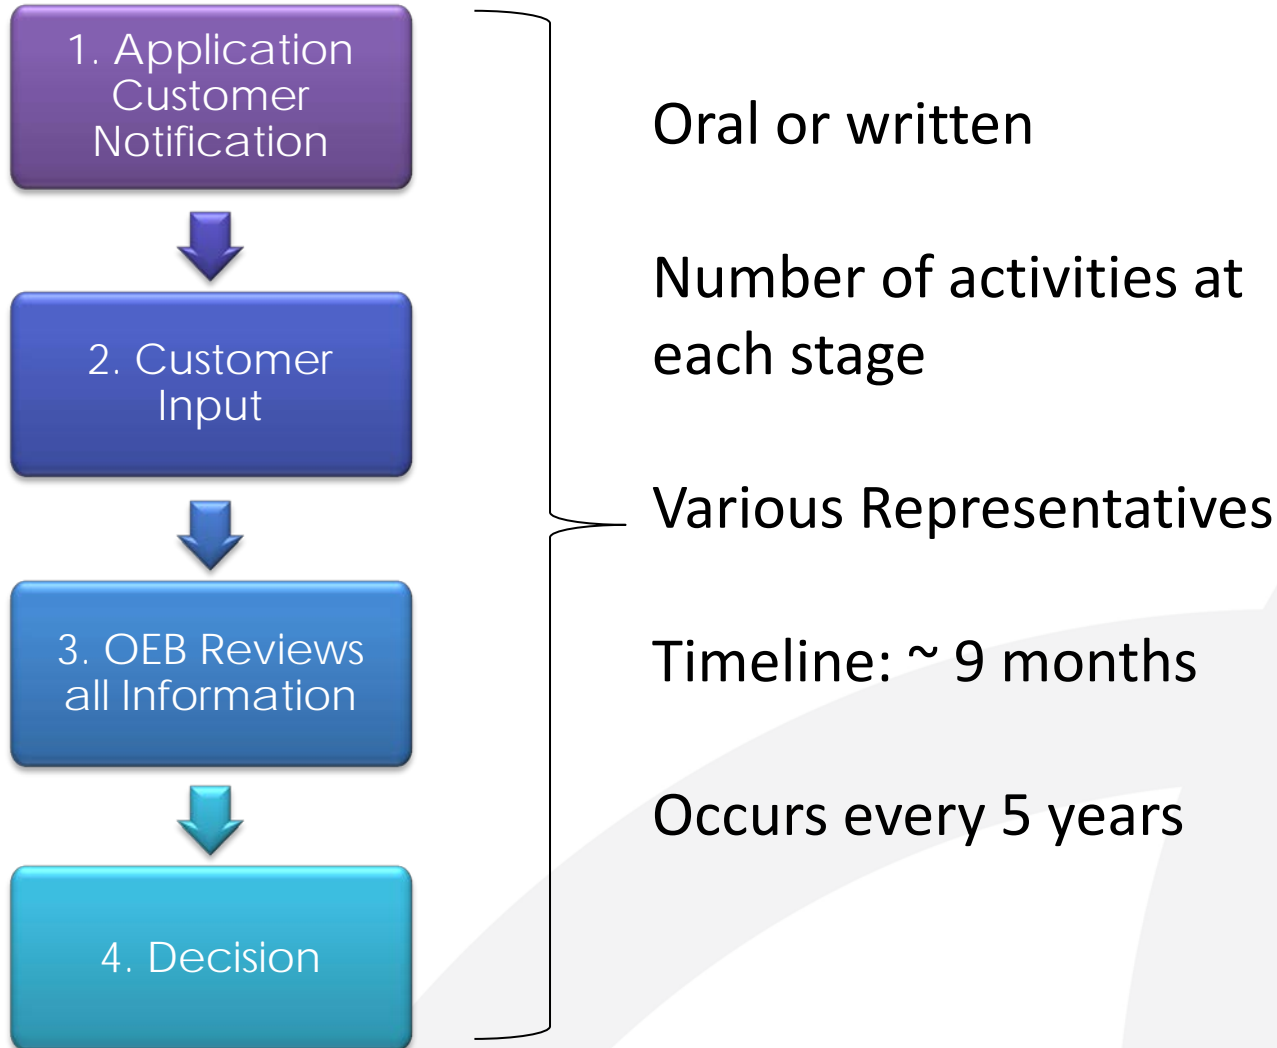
1. Application Customer Notification

2. Customer Input

3. OEB Reviews all Information

4. Decision

Oral or written

Number of activities at each stage

Various Representatives

Timeline: ~ 9 months

Occurs every 5 years